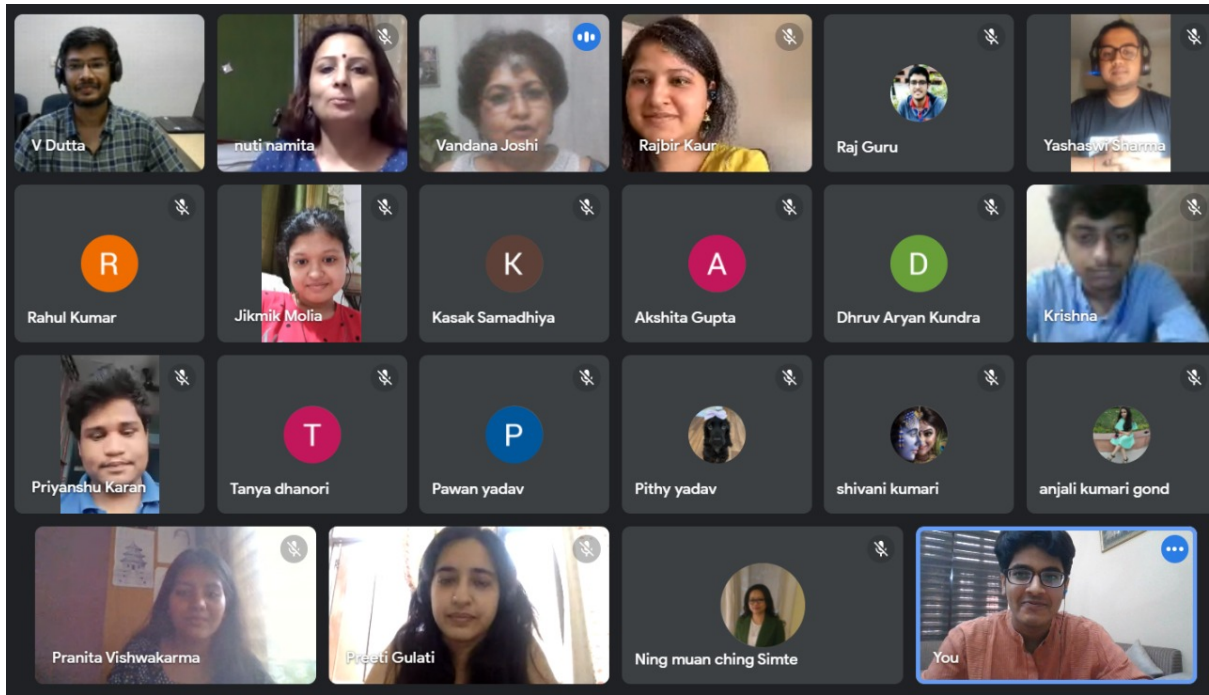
V Dutta
nuti namita
Vandana Joshi
Rajbir Kaur
Raj Guru
Yashaswi Sharma

R
Rahul Kumar
Jikmik Molia
K
Kasak Samadhiya
A
Akshita Gupta
D
Dhruv Aryan Kundra
Krishna

Priyanshu Karan
T
Tanya dhanori
P
Pawan yadav
Pithy yadav
shivani kumari
anjali kumari gond

Pranita Vishwakarma
Preeti Gulati
Ning muan ching Simte
You